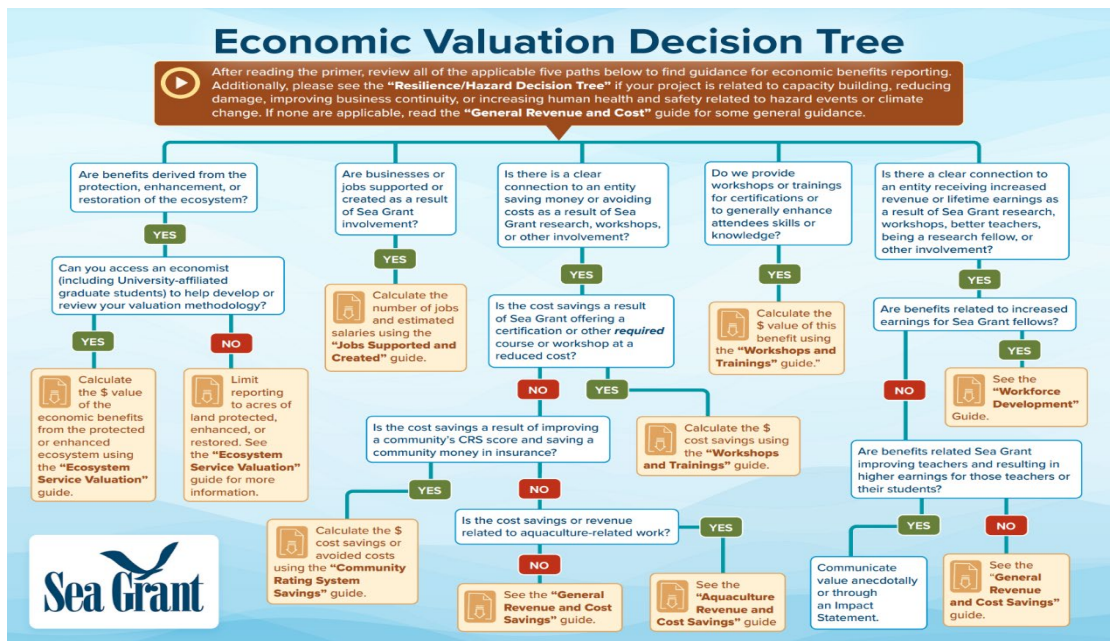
Economic Valuation Decision Tree

After reading the primer, review all of the applicable five paths below to find guidance for economic benefits reporting. Additionally, please see the **"Resilience/Hazard Decision Tree"** if your project is related to capacity building, reducing damage, improving business continuity, or increasing human health and safety related to hazard events or climate change. If none are applicable, read the **"General Revenue and Cost"** guide for some general guidance.

Are benefits derived from the protection, enhancement, or restoration of the ecosystem?

YES

Can you access an economist (including University-affiliated graduate students) to help develop or review your valuation methodology?

YES

Calculate the $ value of the economic benefits from the protected or enhanced ecosystem using the **"Ecosystem Service Valuation"** guide.

NO

Limit reporting to acres of land protected, enhanced, or restored. See the **"Ecosystem Service Valuation"** guide for more information.

Are businesses or jobs supported or created as a result of Sea Grant involvement?

YES

Calculate the number of jobs and estimated salaries using the **"Jobs Supported and Created"** guide.

Is there a clear connection to an entity saving money or avoiding costs as a result of Sea Grant research, workshops, or other involvement?

YES

Is the cost savings a result of Sea Grant offering a certification or other *required* course or workshop at a reduced cost?

YES

Calculate the $ cost savings using the **"Workshops and Trainings"** guide.

NO

Is the cost savings a result of improving a community's CRS score and saving a community money in insurance?

YES

Calculate the $ cost savings or avoided costs using the **"Community Rating System Savings"** guide.

NO

Is the cost savings or revenue related to aquaculture-related work?

YES

See the **"Aquaculture Revenue and Cost Savings"** guide

NO

See the **"General Revenue and Cost Savings"** guide.

Do we provide workshops or trainings for certifications or to generally enhance attendees skills or knowledge?

YES

Calculate the $ value of this benefit using the **"Workshops and Trainings"** guide."

Is there a clear connection to an entity receiving increased revenue or lifetime earnings as a result of Sea Grant research, workshops, better teachers, being a research fellow, or other involvement?

YES

Are benefits related to increased earnings for Sea Grant fellows?

YES

See the **"Workforce Development"** Guide.

NO

Are benefits related Sea Grant improving teachers and resulting in higher earnings for those teachers or their students?

YES

Communicate value anecdotally or through an Impact Statement.

NO

See the **"General Revenue and Cost Savings"** guide.

Sea Grant